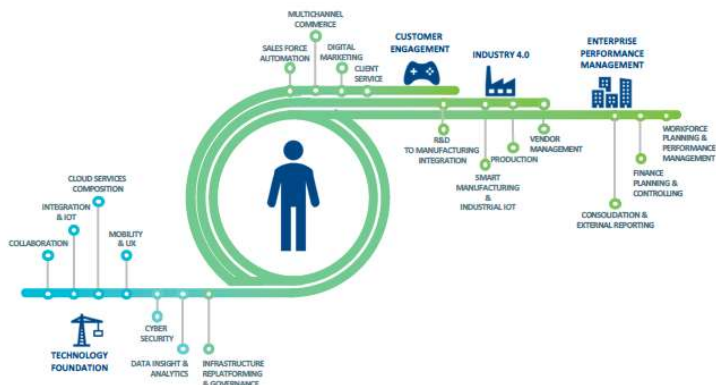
MULTICHANNEL COMMERCE

SALES FORCE AUTOMATION

DIGITAL MARKETING

CLIENT SERVICE

CUSTOMER ENGAGEMENT

INDUSTRY 4.0

ENTERPRISE PERFORMANCE MANAGEMENT

R&D TO MANUFACTURING INTEGRATION

SMART MANUFACTURING & INDUSTRIAL IOT

PRODUCTION

VENDOR MANAGEMENT

CONSOLIDATION & EXTERNAL REPORTING

FINANCE PLANNING & CONTROLLING

WORKFORCE PLANNING & PERFORMANCE MANAGEMENT

CLOUD SERVICES COMPOSITION

INTEGRATION & IOT

COLLABORATION

MOBILITY & UX

TECHNOLOGY FOUNDATION

CYBER SECURITY

DATA INSIGHT & ANALYTICS

INFRASTRUCTURE REPLATFORMING & GOVERNANCE